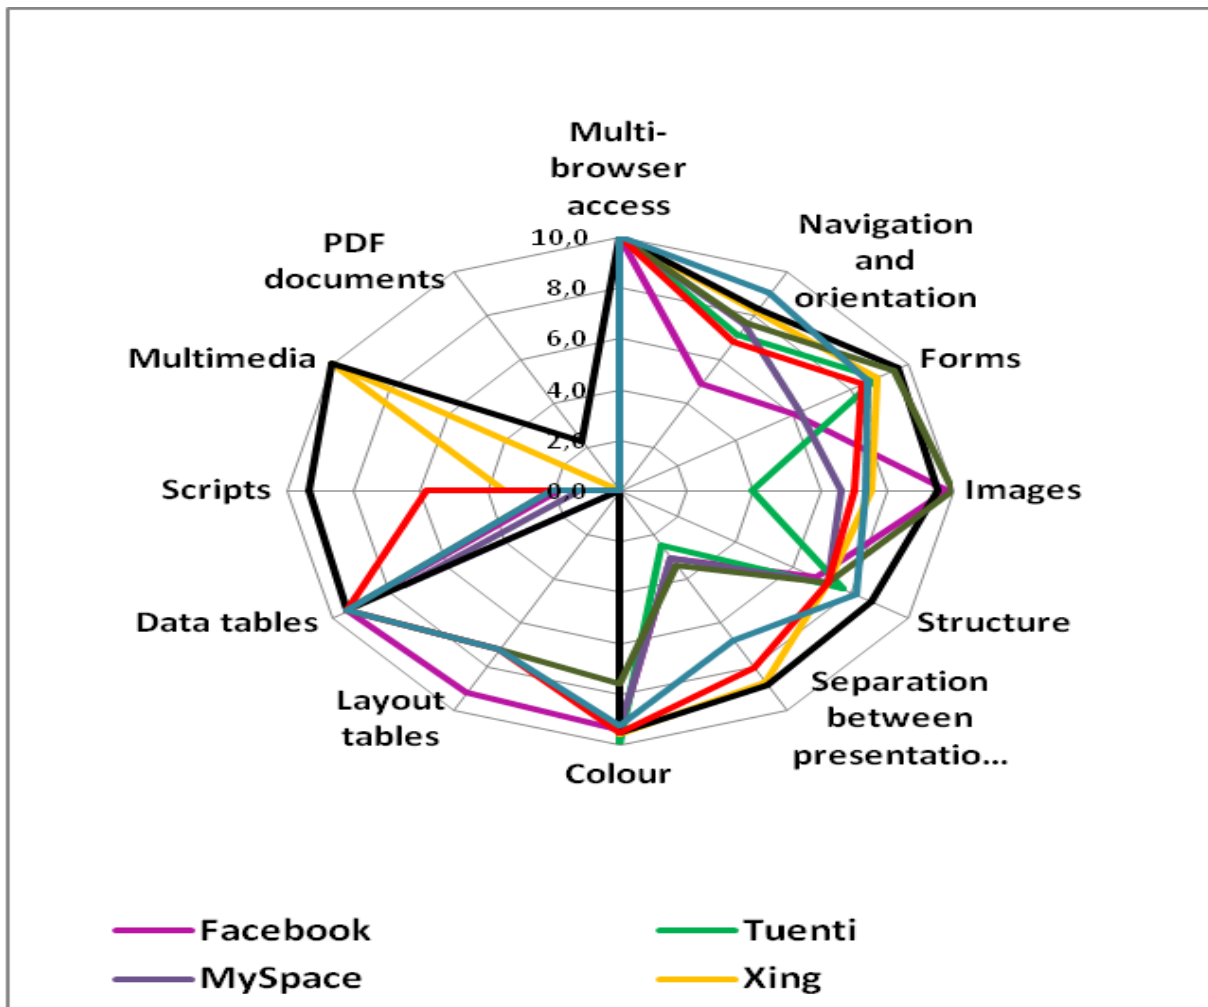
Multi-browser access

Navigation and orientation

Forms

Images

Structure

Separation between presentatio...

Colour

Layout tables

Data tables

Scripts

Multimedia

PDF documents

10,0
8,0
6,0
4,0
2,0
0,0

Facebook
Tuenti
MySpace
Xing